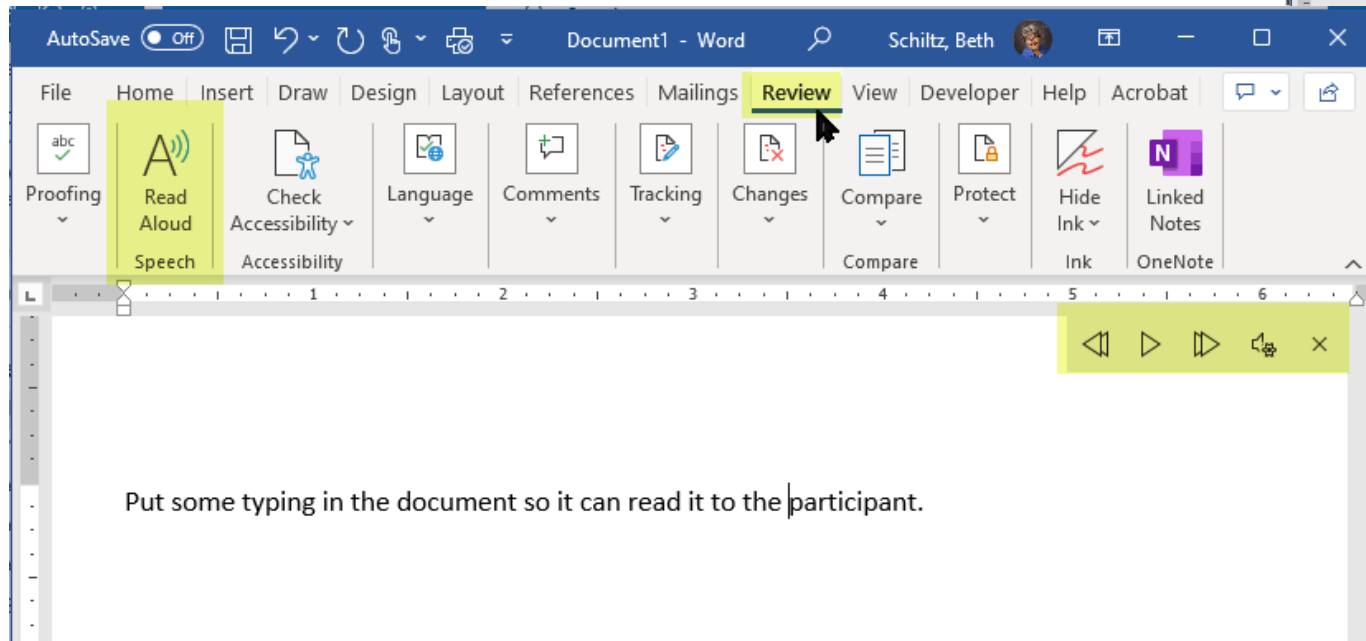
AutoSave Off Document1 - Word Schiltz, Beth

File Home Insert Draw Design Layout References Mailings Review View Developer Help Acrobat

abc

Proofing

Read Aloud

Speech

Check Accessibility

Accessibility

Language

Comments

Tracking

Changes

Compare

Compare

Protect

Hide Ink

Ink

N

Linked Notes

OneNote

1 2 3 4 5 6

Put some typing in the document so it can read it to the participant.